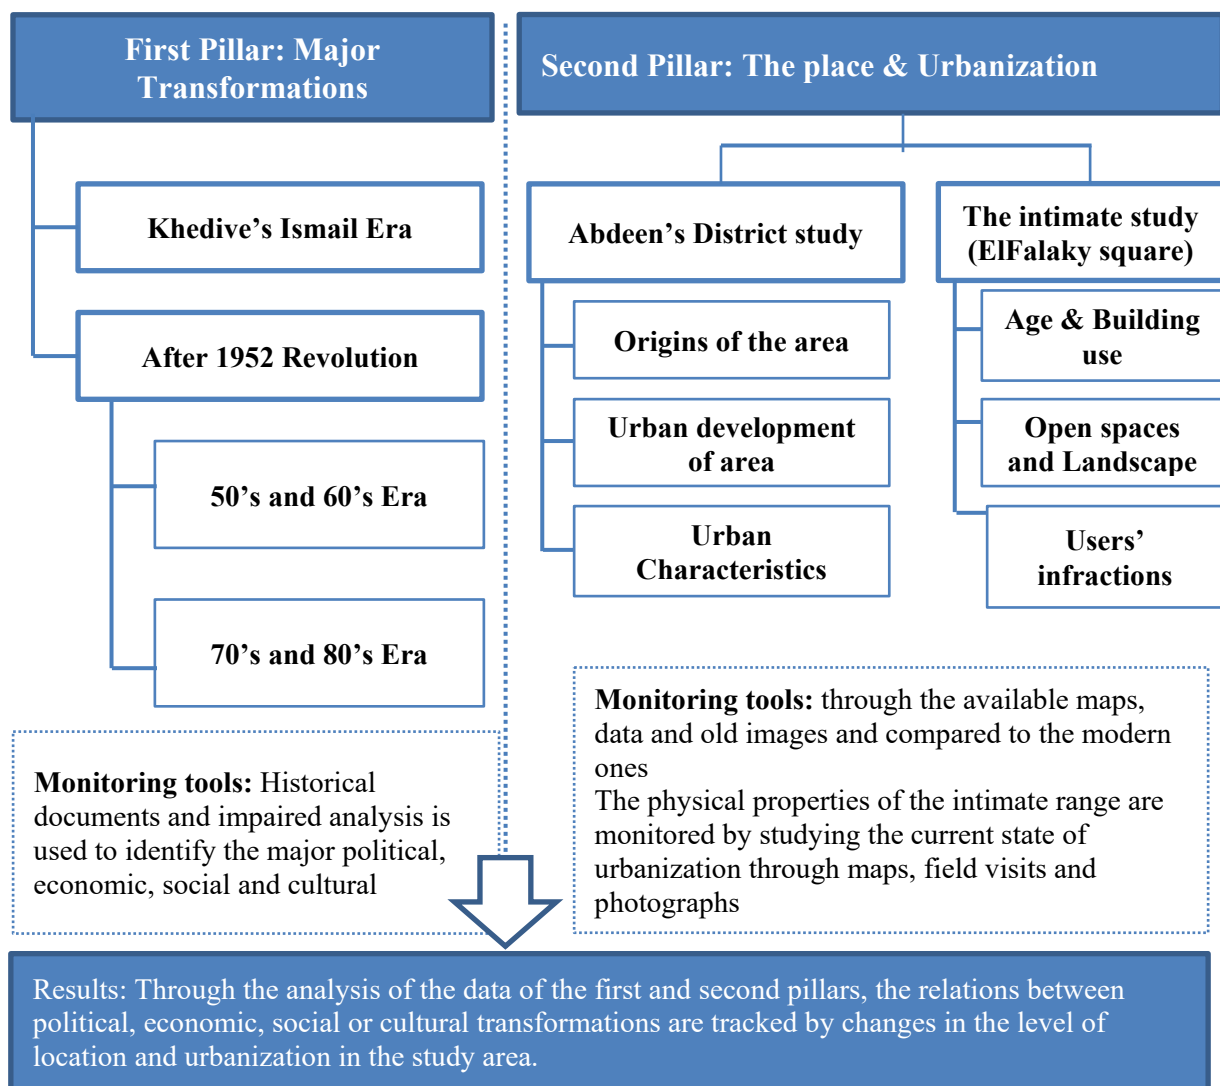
First Pillar: Major Transformations

Khedive's Ismail Era

After 1952 Revolution

50's and 60's Era

70's and 80's Era

Monitoring tools: Historical documents and impaired analysis is used to identify the major political, economic, social and cultural

Second Pillar: The place & Urbanization

Abdeen's District study

Origins of the area

Urban development of area

Urban Characteristics

The intimate study (ElFalaky square)

Age & Building use

Open spaces and Landscape

Users' infractions

Monitoring tools: through the available maps, data and old images and compared to the modern ones
The physical properties of the intimate range are monitored by studying the current state of urbanization through maps, field visits and photographs

Results: Through the analysis of the data of the first and second pillars, the relations between political, economic, social or cultural transformations are tracked by changes in the level of location and urbanization in the study area.